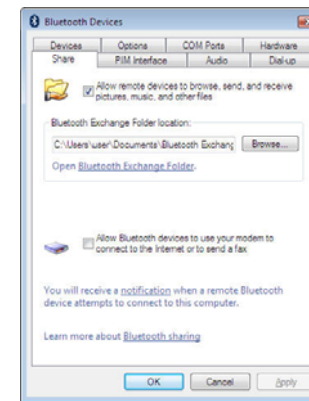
Bluetooth Devices

Devices | Options | COM Ports | Hardware
Share | PIM Interface | Audio | Dial-up

Allow remote devices to browse, send, and receive pictures, music, and other files

Bluetooth Exchange Folder location:

C:\Users\user\Documents\Bluetooth Exchang

Browse...

Open Bluetooth Exchange Folder.

Allow Bluetooth devices to use your modem to connect to the Internet or to send a fax

You will receive a notification when a remote Bluetooth device attempts to connect to this computer.

Learn more about Bluetooth sharing

OK

Cancel

Apply